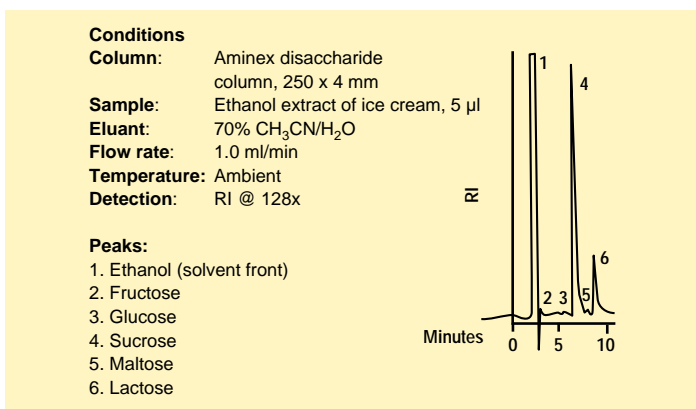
**Conditions**
**Column**: Aminex disaccharide column, 250 x 4 mm
**Sample**: Ethanol extract of ice cream, 5 µl
**Eluant**: 70% $CH_3CN/H_2O$
**Flow rate**: 1.0 ml/min
**Temperature:** Ambient
**Detection**: RI @ 128x

**Peaks:**
1. Ethanol (solvent front)
2. Fructose
3. Glucose
4. Sucrose
5. Maltose
6. Lactose

RI
1
4
6
2 3
5
Minutes 0 5 10